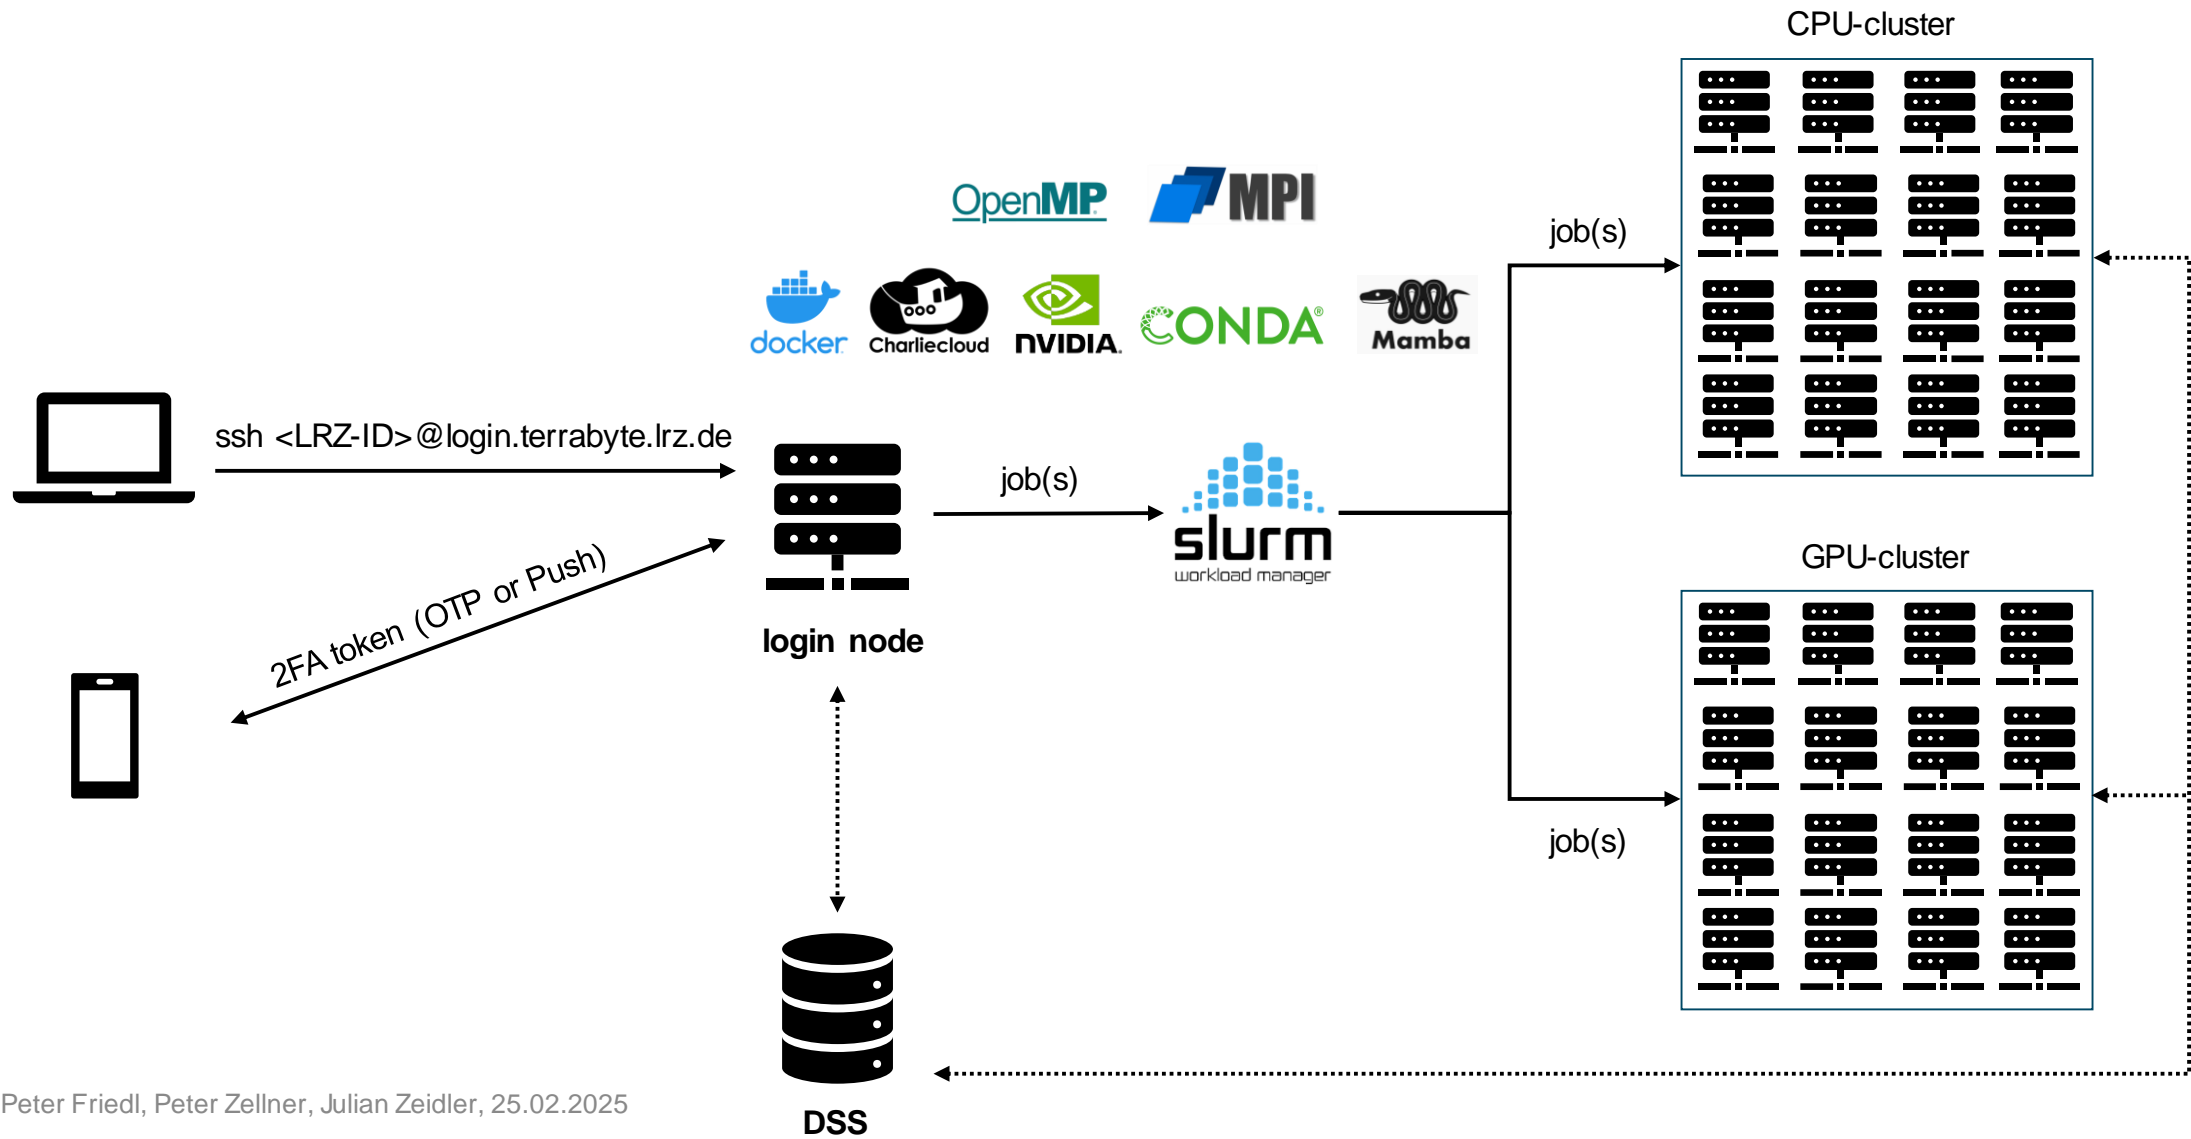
CPU-cluster

OpenMP MPI

job(s)

docker Charliecloud NVIDIA. CONDA® Mamba

ssh <LRZ-ID>@login.terrabyte.lrz.de

job(s)

slurm
workload manager

GPU-cluster

2FA token (OTP or Push)

login node

job(s)

DSS

Peter Friedl, Peter Zellner, Julian Zeidler, 25.02.2025